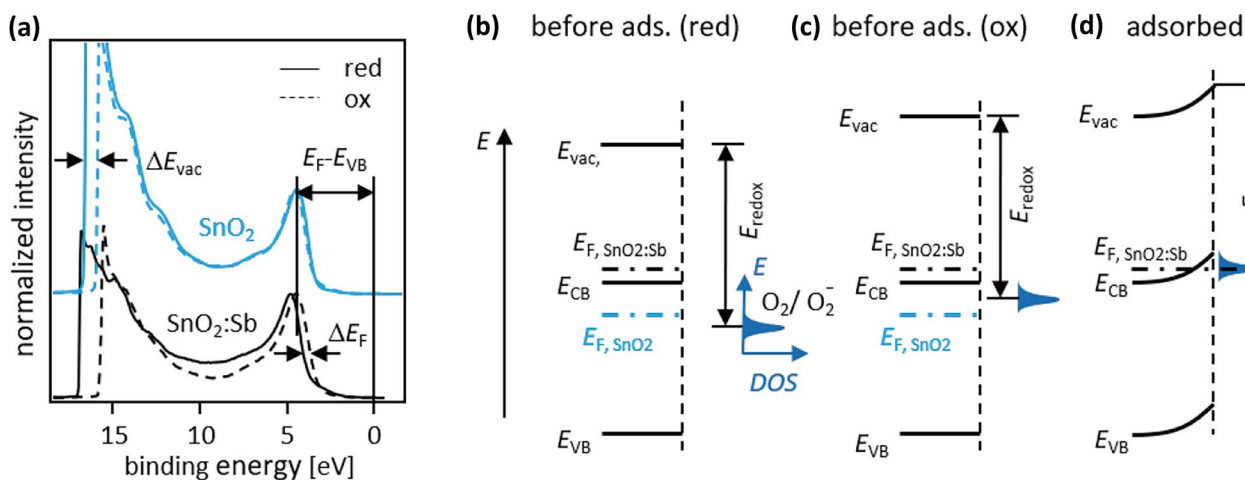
(a)

red
ox

$\Delta E_{vac}$

$E_F$–$E_{VB}$

$SnO_2$

normalized intensity

$SnO_2$:Sb

$\Delta E_F$

15 10 5 0

binding energy [eV]

(b) before ads. (red)

$E$

$E_{vac,}$

$E_{redox}$

$E_{F,\ SnO2:Sb}$

$E_{CB}$

$E$

$O_2/\ O_2^-$

$E_{F,\ SnO2}$

DOS

$E_{VB}$

(c) before ads. (ox)

$E_{vac}$

$E_{redox}$

$E_{F,\ SnO2:Sb}$

$E_{CB}$

$E_{F,\ SnO2}$

$E_{VB}$

(d) adsorbed

$E_{vac}$

$E_{F,\ SnO2:Sb}$

$E_{CB}$

$E_{VB}$